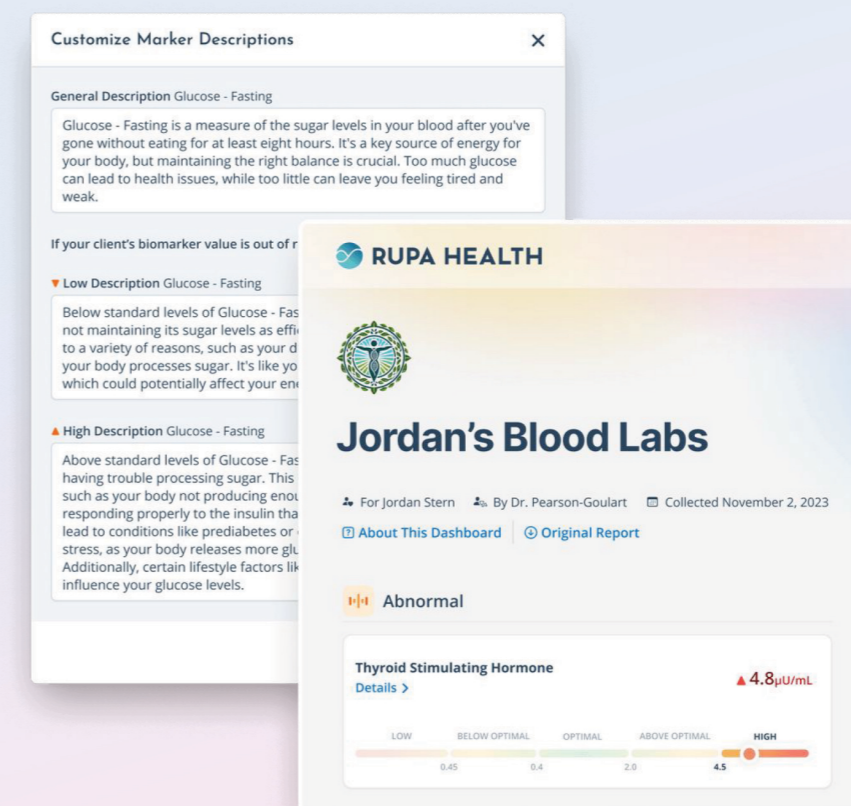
Customize Marker Descriptions

General Description Glucose - Fasting

Glucose - Fasting is a measure of the sugar levels in your blood after you've gone without eating for at least eight hours. It's a key source of energy for your body, but maintaining the right balance is crucial. Too much glucose can lead to health issues, while too little can leave you feeling tired and weak.

If your client's biomarker value is out of r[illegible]

▼ Low Description Glucose - Fasting

Below standard levels of Glucose - Fas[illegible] not maintaining its sugar levels as effi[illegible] to a variety of reasons, such as your d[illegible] your body processes sugar. It's like yo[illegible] which could potentially affect your en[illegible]

▲ High Description Glucose - Fasting

Above standard levels of Glucose - Fas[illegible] having trouble processing sugar. This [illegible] such as your body not producing enou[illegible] responding properly to the insulin tha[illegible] lead to conditions like prediabetes or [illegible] stress, as your body releases more glu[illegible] Additionally, certain lifestyle factors lik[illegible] influence your glucose levels.

RUPA HEALTH

Jordan's Blood Labs

For Jordan Stern   By Dr. Pearson-Goulart   Collected November 2, 2023

About This Dashboard   Original Report

Abnormal

Thyroid Stimulating Hormone
Details >

▲4.8μU/mL

LOW   BELOW OPTIMAL   OPTIMAL   ABOVE OPTIMAL   HIGH

0.45   0.4   2.0   4.5